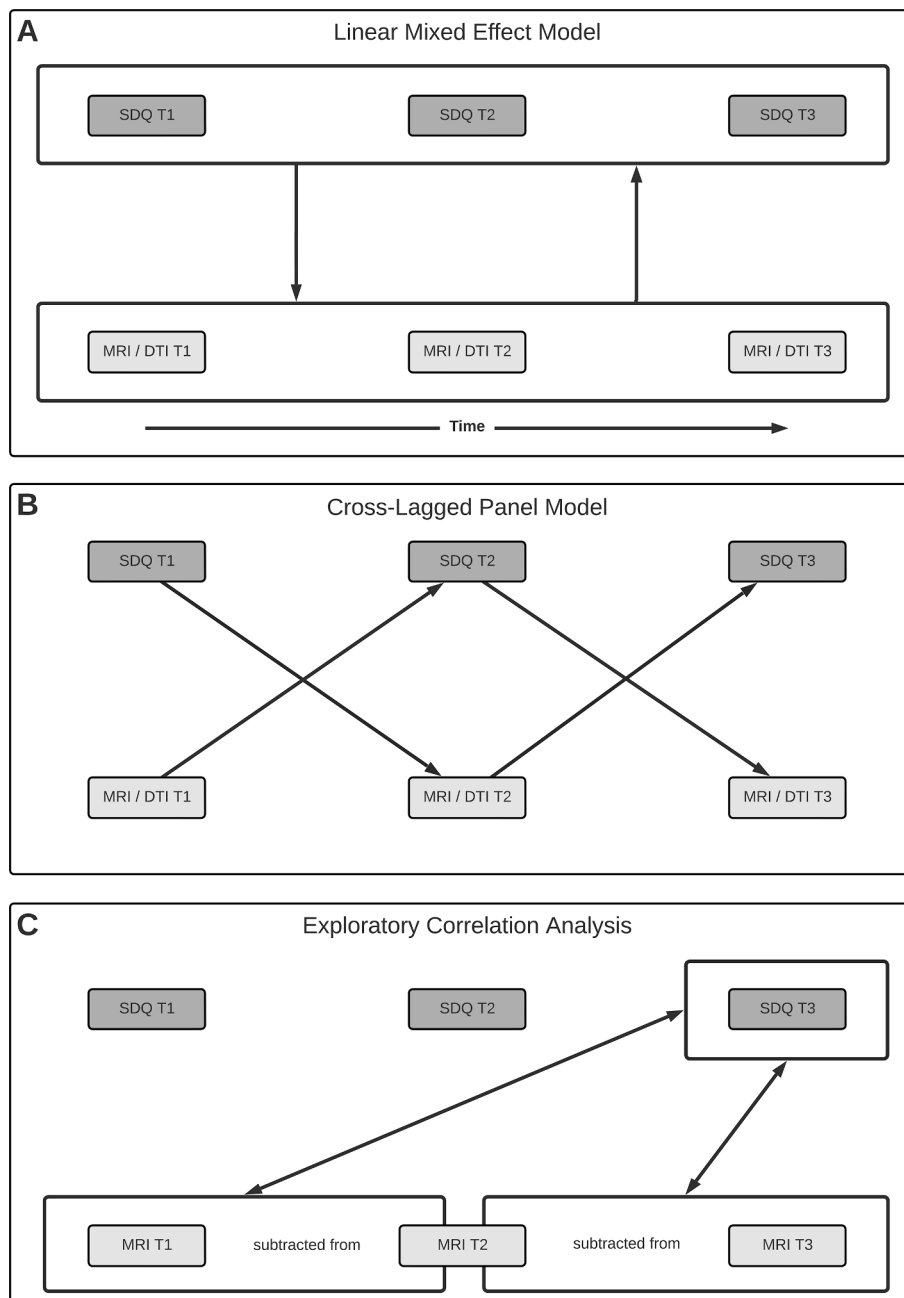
A
Linear Mixed Effect Model

SDQ T1
SDQ T2
SDQ T3

MRI / DTI T1
MRI / DTI T2
MRI / DTI T3

Time

B
Cross-Lagged Panel Model

SDQ T1
SDQ T2
SDQ T3

MRI / DTI T1
MRI / DTI T2
MRI / DTI T3

C
Exploratory Correlation Analysis

SDQ T1
SDQ T2
SDQ T3

MRI T1
subtracted from
MRI T2
subtracted from
MRI T3